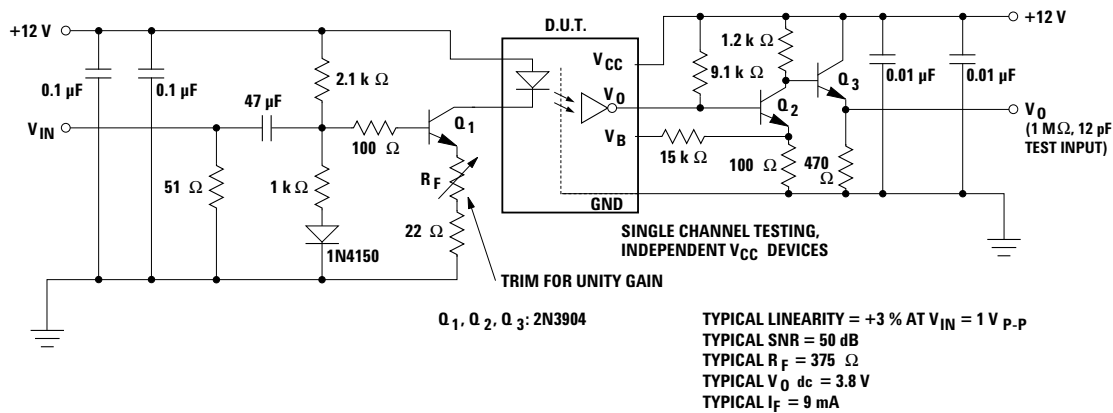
+12 V

0.1 µF

0.1 µF

47 µF

2.1 k Ω

$V_{IN}$

100 Ω

$Q_1$

51 Ω

1 k Ω

$R_F$

22 Ω

1N4150

TRIM FOR UNITY GAIN

D.U.T.

$V_{CC}$

$V_O$

$V_B$

GND

1.2 k Ω

9.1 k Ω

$Q_2$

$Q_3$

15 k Ω

100 Ω

470 Ω

0.01 µF

0.01 µF

+12 V

$V_O$
(1 MΩ, 12 pF TEST INPUT)

SINGLE CHANNEL TESTING, INDEPENDENT $V_{CC}$ DEVICES

$Q_1$, $Q_2$, $Q_3$: 2N3904

TYPICAL LINEARITY = +3 % AT $V_{IN}$ = 1 $V_{P-P}$
TYPICAL SNR = 50 dB
TYPICAL $R_F$ = 375 Ω
TYPICAL $V_O$ dc = 3.8 V
TYPICAL $I_F$ = 9 mA